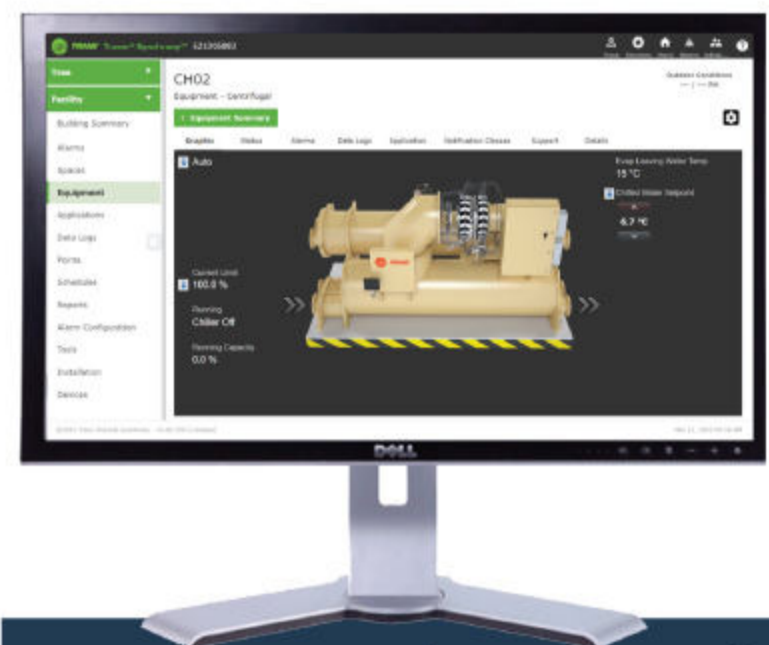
TRANE Tracer® SynchronyⓇ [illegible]

Tree
Facility
Building Summary
Alarms
Spaces
Equipment
Applications
Data Logs
Points
Schedules
Reports
Alarm Configuration
Tools
Installation
Devices

CH02
Equipment – Centrifugal

Outdoor Conditions
-- | -- RH

< Equipment Summary

Graphics Status Alarms Data Logs Application Notification Classes Support Details

Auto

Evap Leaving Water Temp
15 °C

Chilled Water Setpoint
6.7 °C

Current Limit
100.0 %

Running
Chiller Off

Running Capacity
0.0 %

TRANE

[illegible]

DELL